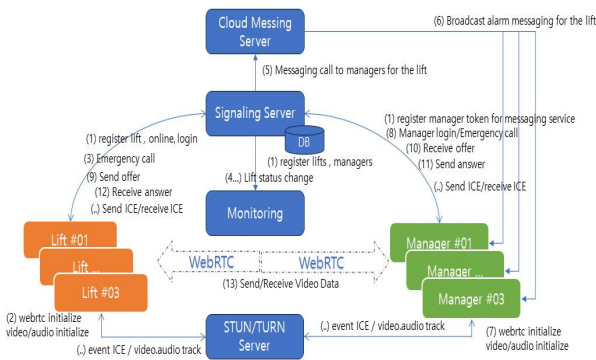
Cloud Messing Server

(6) Broadcast alarm messaging for the lift

(5) Messaging call to managers for the lift

Signaling Server

DB

(1) register lift , online, login
(3) Emergency call
(9) Send offer
(12) Receive answer
(..) Send ICE/receive ICE

(1) register lifts , managers
(4...) Lift status change

(1) register manager token for messaging service
(8) Manager login/Emergency call
(10) Receive offer
(11) Send answer
(..) Send ICE/receive ICE

Monitoring

Lift #01
Lift ...
Lift #03

WebRTC
WebRTC
(13) Send/Receive Video Data

Manager #01
Manager ...
Manager #03

(2) webrtc initialize video/audio initialize

(..) event ICE / video.audio track

STUN/TURN Server

(..) event ICE / video.audio track

(7) webrtc initialize video/audio initialize